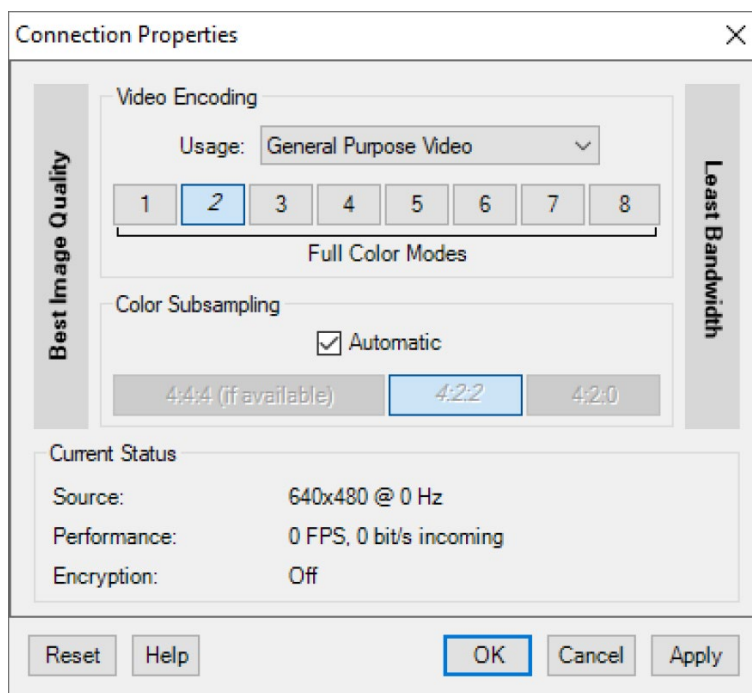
Connection Properties

×

Best Image Quality

Video Encoding

Usage: General Purpose Video

1 2 3 4 5 6 7 8

Full Color Modes

Color Subsampling

☑ Automatic

4:4:4 (if available) 4:2:2 4:2:0

Least Bandwidth

Current Status

Source: 640x480 @ 0 Hz

Performance: 0 FPS, 0 bit/s incoming

Encryption: Off

Reset Help OK Cancel Apply